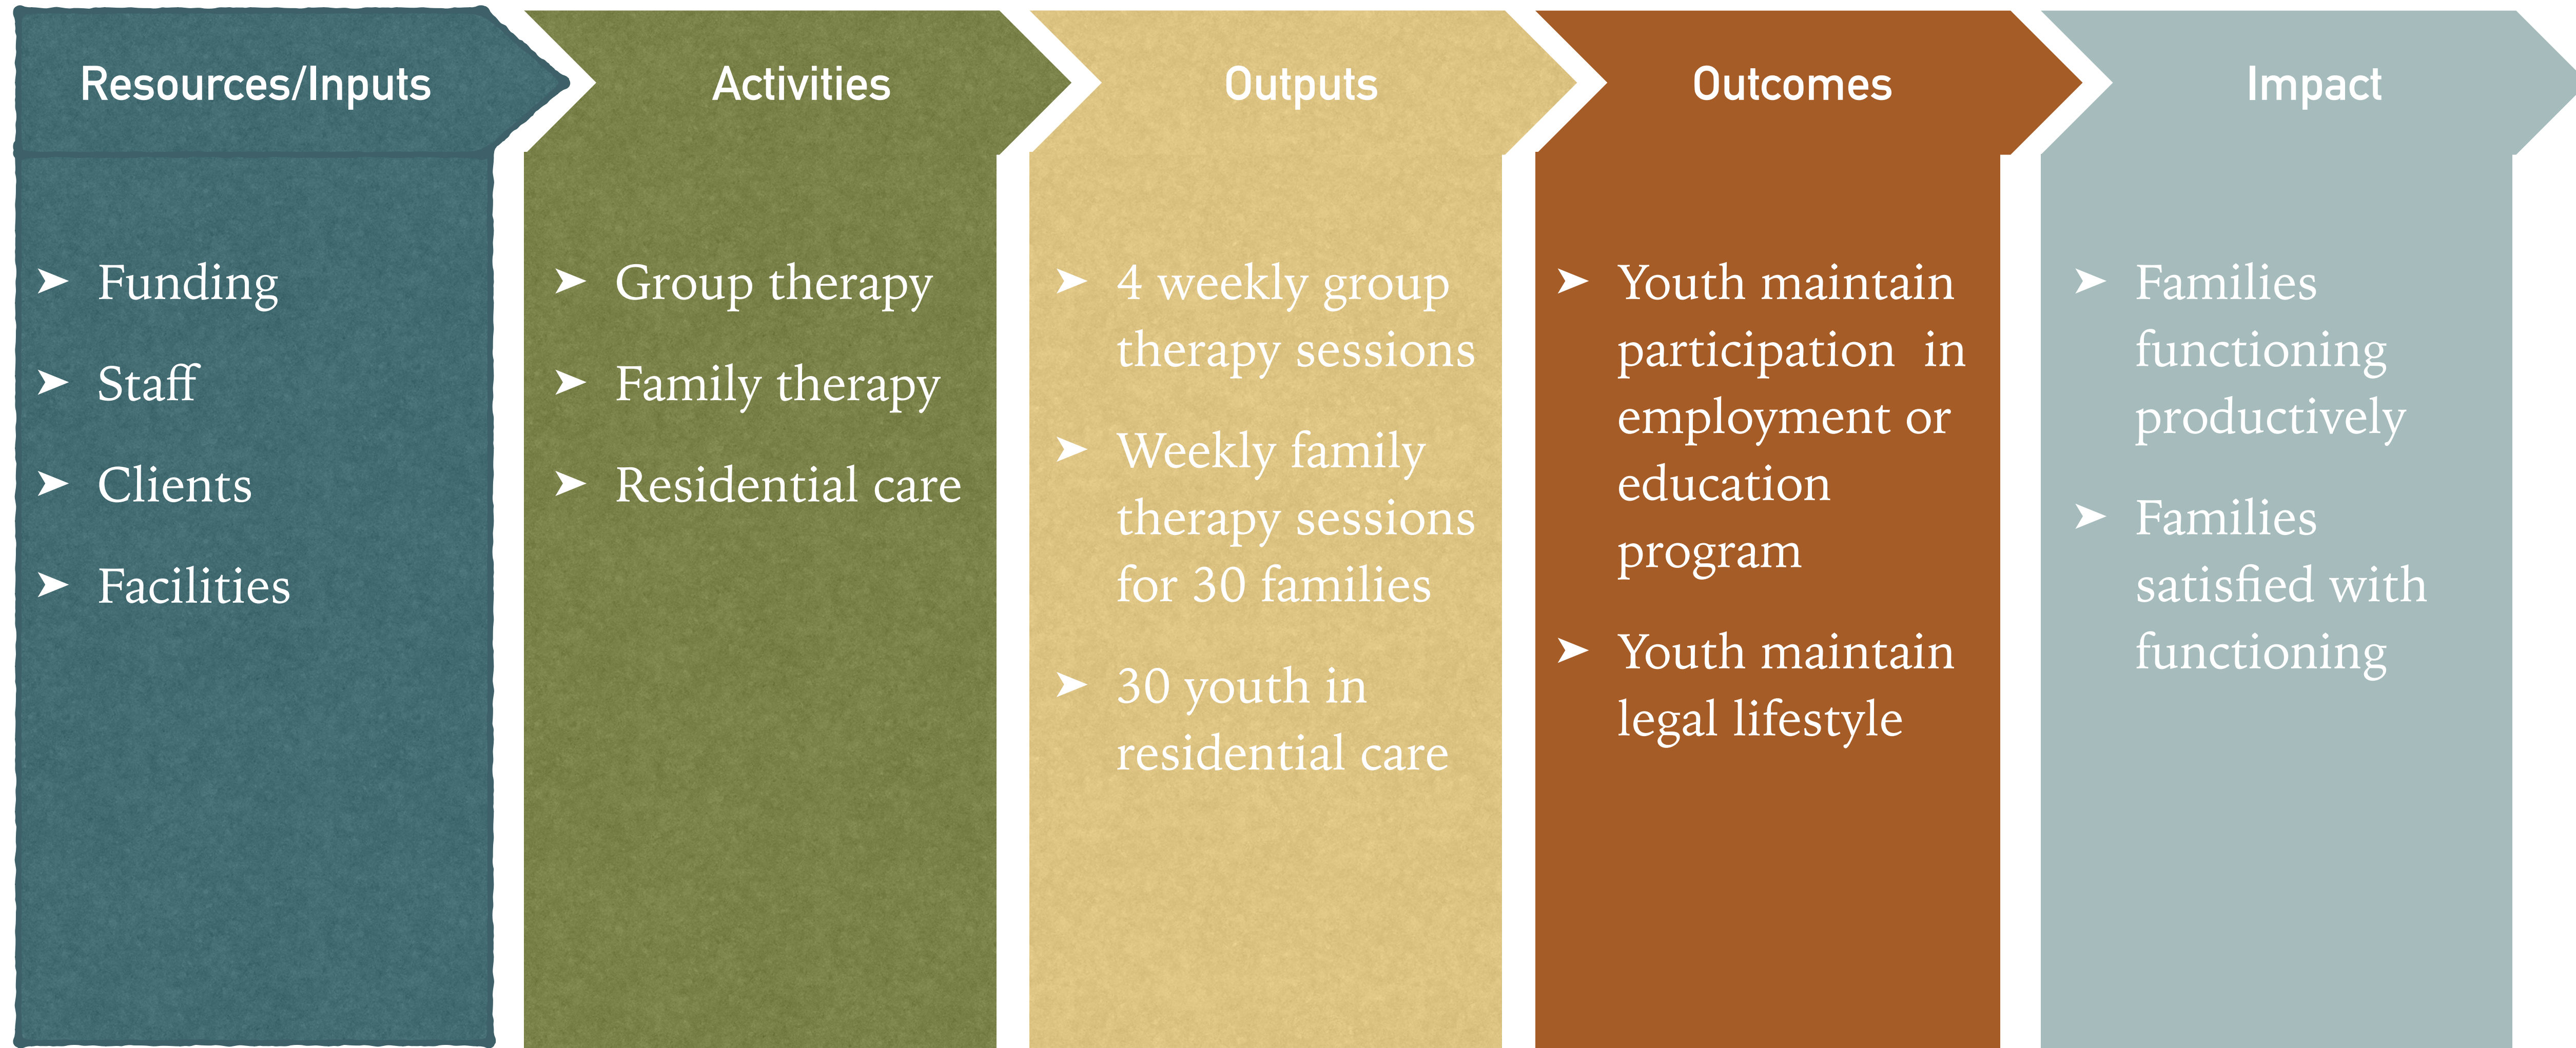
Resources/Inputs

➤ Funding
➤ Staff
➤ Clients
➤ Facilities

Activities

➤ Group therapy
➤ Family therapy
➤ Residential care

Outputs

➤ 4 weekly group therapy sessions
➤ Weekly family therapy sessions for 30 families
➤ 30 youth in residential care

Outcomes

➤ Youth maintain participation in employment or education program
➤ Youth maintain legal lifestyle

Impact

➤ Families functioning productively
➤ Families satisfied with functioning